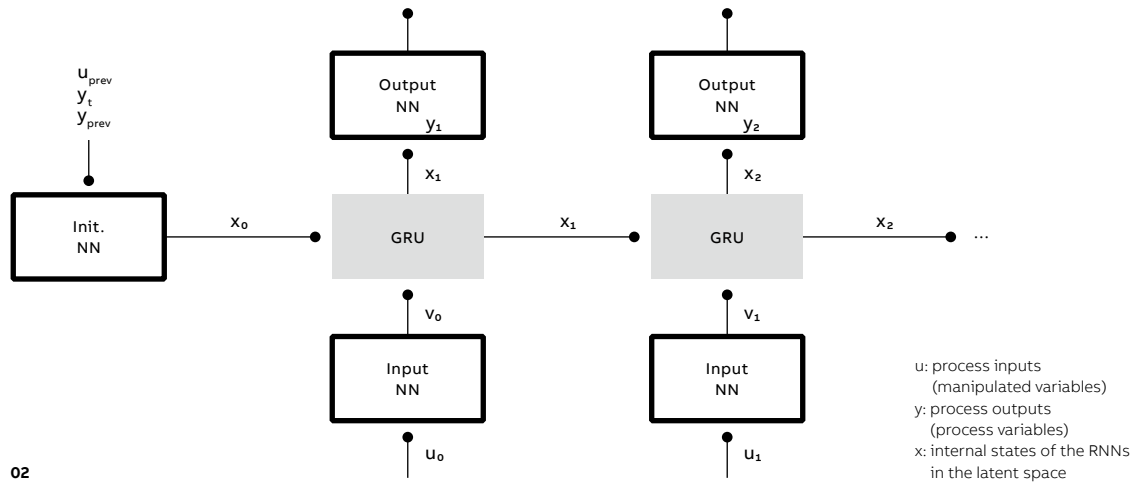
$u_{prev}$
$y_t$
$y_{prev}$

Init.
NN

$x_0$

Output
NN
$y_1$

$x_1$

GRU

$v_0$

Input
NN

$u_0$

$x_1$

Output
NN
$y_2$

$x_2$

GRU

$v_1$

Input
NN

$u_1$

$x_2$

...

u: process inputs (manipulated variables)
y: process outputs (process variables)
x: internal states of the RNNs in the latent space

02